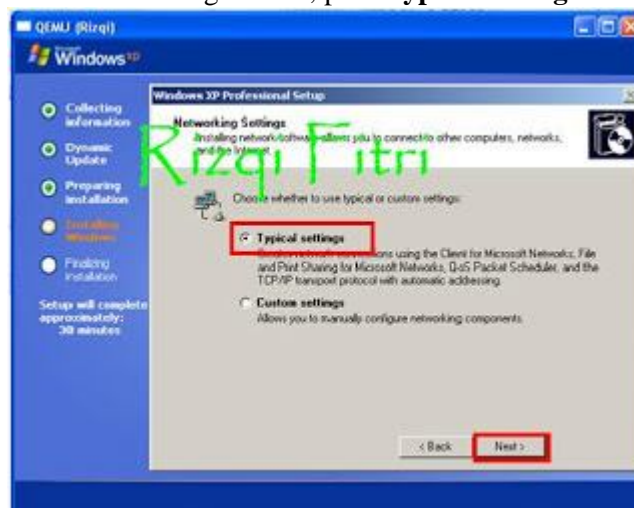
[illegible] Typical Settings

QEMU (Rizqi)

Windows XP

Collecting information

Dynamic Update

Preparing installation

Installing Windows

Finalizing installation

Setup will complete approximately: 30 minutes

Windows XP Professional Setup

Networking Settings
Installing network software allows you to connect to other computers, networks, and the Internet.

Rizqi Fitri

Choose whether to use typical or custom settings:

Typical settings
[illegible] connections using the Client for Microsoft Networks, File and Print Sharing for Microsoft Networks, QoS Packet Scheduler, and the TCP/IP transport protocol with automatic addressing.

Custom settings
Allows you to manually configure networking components.

< Back

Next >